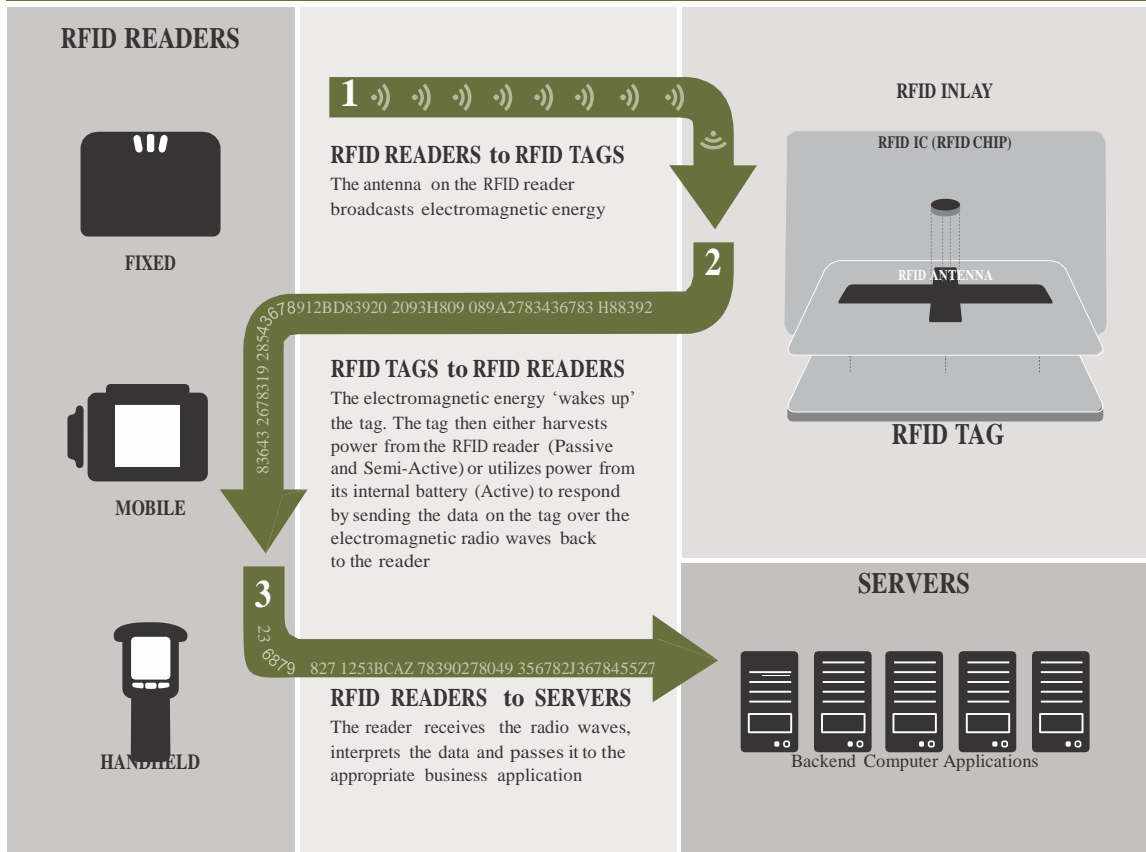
RFID READERS

FIXED

MOBILE

HANDHELD

1

RFID READERS to RFID TAGS

The antenna on the RFID reader broadcasts electromagnetic energy

2

83643 2678319 2854367 8912BD83920 2093H809 089A2783436783 H88392

RFID TAGS to RFID READERS

The electromagnetic energy 'wakes up' the tag. The tag then either harvests power from the RFID reader (Passive and Semi-Active) or utilizes power from its internal battery (Active) to respond by sending the data on the tag over the electromagnetic radio waves back to the reader

3

23 6879 827 1253BCAZ 78390278049 356782J3678455Z7

RFID READERS to SERVERS

The reader receives the radio waves, interprets the data and passes it to the appropriate business application

RFID INLAY

RFID IC (RFID CHIP)

RFID ANTENNA

RFID TAG

SERVERS

Backend Computer Applications